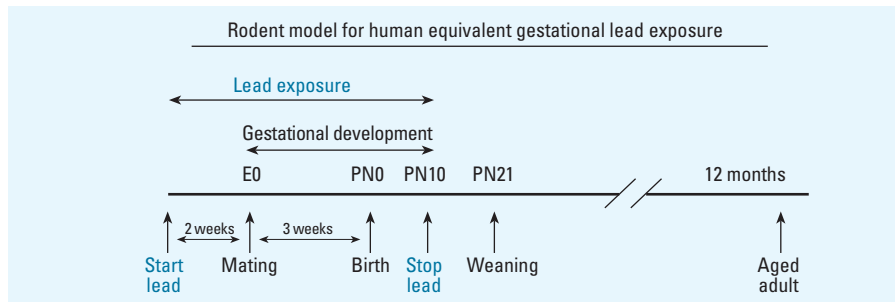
Rodent model for human equivalent gestational lead exposure

Lead exposure

Gestational development

E0 PN0 PN10 PN21 12 months

2 weeks 3 weeks

Start lead

Mating

Birth

Stop lead

Weaning

Aged adult